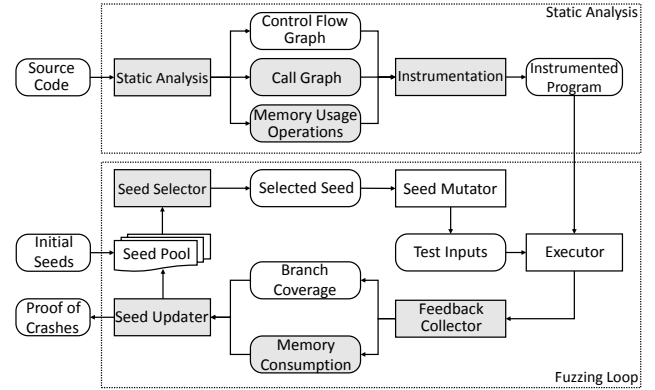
Static Analysis

Source Code

Static Analysis

Control Flow Graph

Call Graph

Memory Usage Operations

Instrumentation

Instrumented Program

Seed Selector

Selected Seed

Seed Mutator

Initial Seeds

Seed Pool

Test Inputs

Executor

Branch Coverage

Proof of Crashes

Seed Updater

Feedback Collector

Memory Consumption

Fuzzing Loop